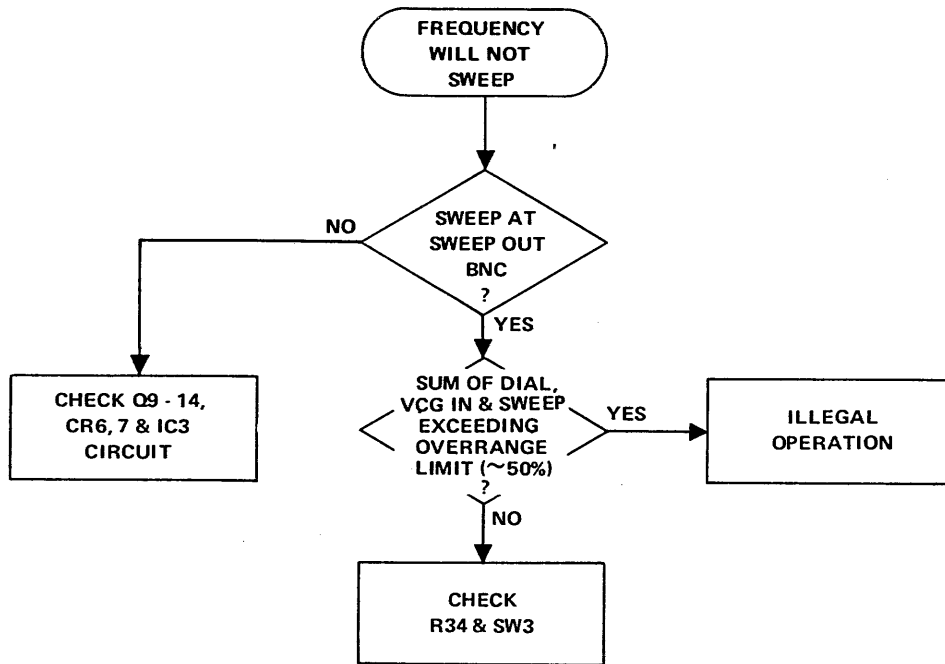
FREQUENCY WILL NOT SWEEP

NO

SWEEP AT SWEEP OUT BNC ?

YES

CHECK Q9 - 14, CR6, 7 & IC3 CIRCUIT

SUM OF DIAL, VCG IN & SWEEP EXCEEDING OVERRANGE LIMIT ($\sim$50%) ?

YES

ILLEGAL OPERATION

NO

CHECK R34 & SW3